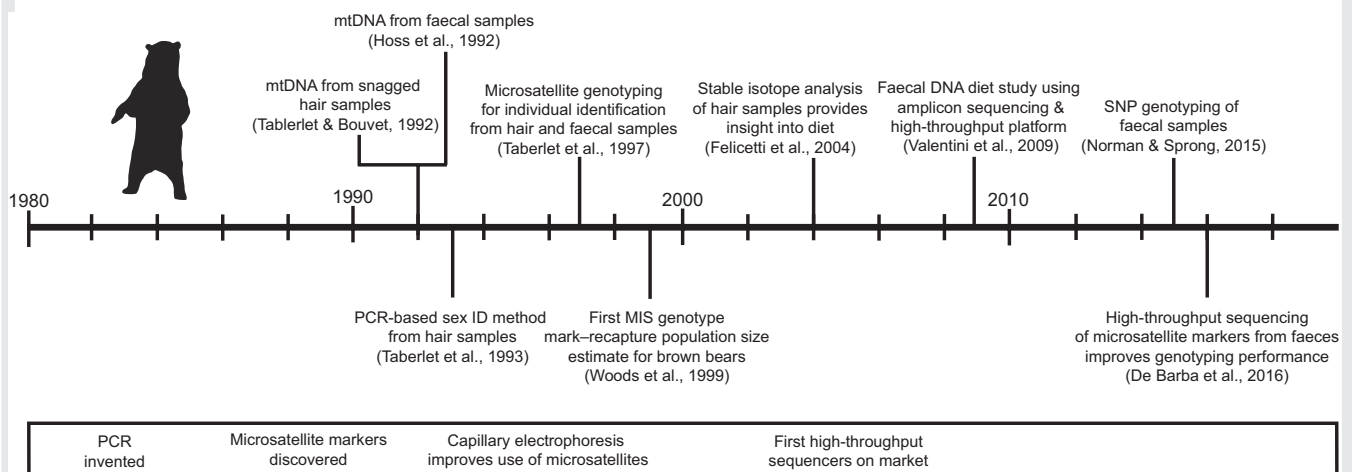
mtDNA from faecal samples
(Hoss et al., 1992)

mtDNA from snagged hair samples
(Tablerlet & Bouvet, 1992)

Microsatellite genotyping for individual identification from hair and faecal samples
(Taberlet et al., 1997)

Stable isotope analysis of hair samples provides insight into diet
(Felicetti et al., 2004)

Faecal DNA diet study using amplicon sequencing & high-throughput platform
(Valentini et al., 2009)

SNP genotyping of faecal samples
(Norman & Sprong, 2015)

1980

1990

2000

2010

PCR-based sex ID method from hair samples
(Taberlet et al., 1993)

First MIS genotype mark–recapture population size estimate for brown bears
(Woods et al., 1999)

High-throughput sequencing of microsatellite markers from faeces improves genotyping performance
(De Barba et al., 2016)

PCR invented

Microsatellite markers discovered

Capillary electrophoresis improves use of microsatellites

First high-throughput sequencers on market